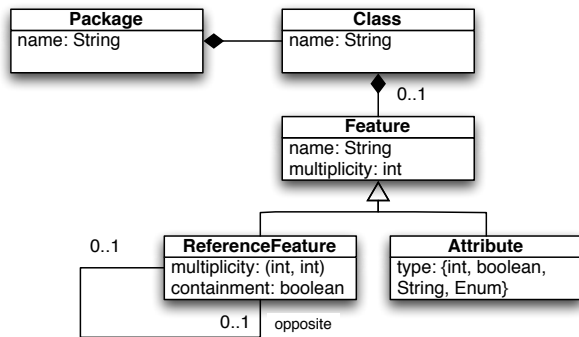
Package
name: String

Class
name: String

0..1

Feature
name: String
multiplicity: int

0..1

ReferenceFeature
multiplicity: (int, int)
containment: boolean

Attribute
type: {int, boolean, String, Enum}

0..1
opposite